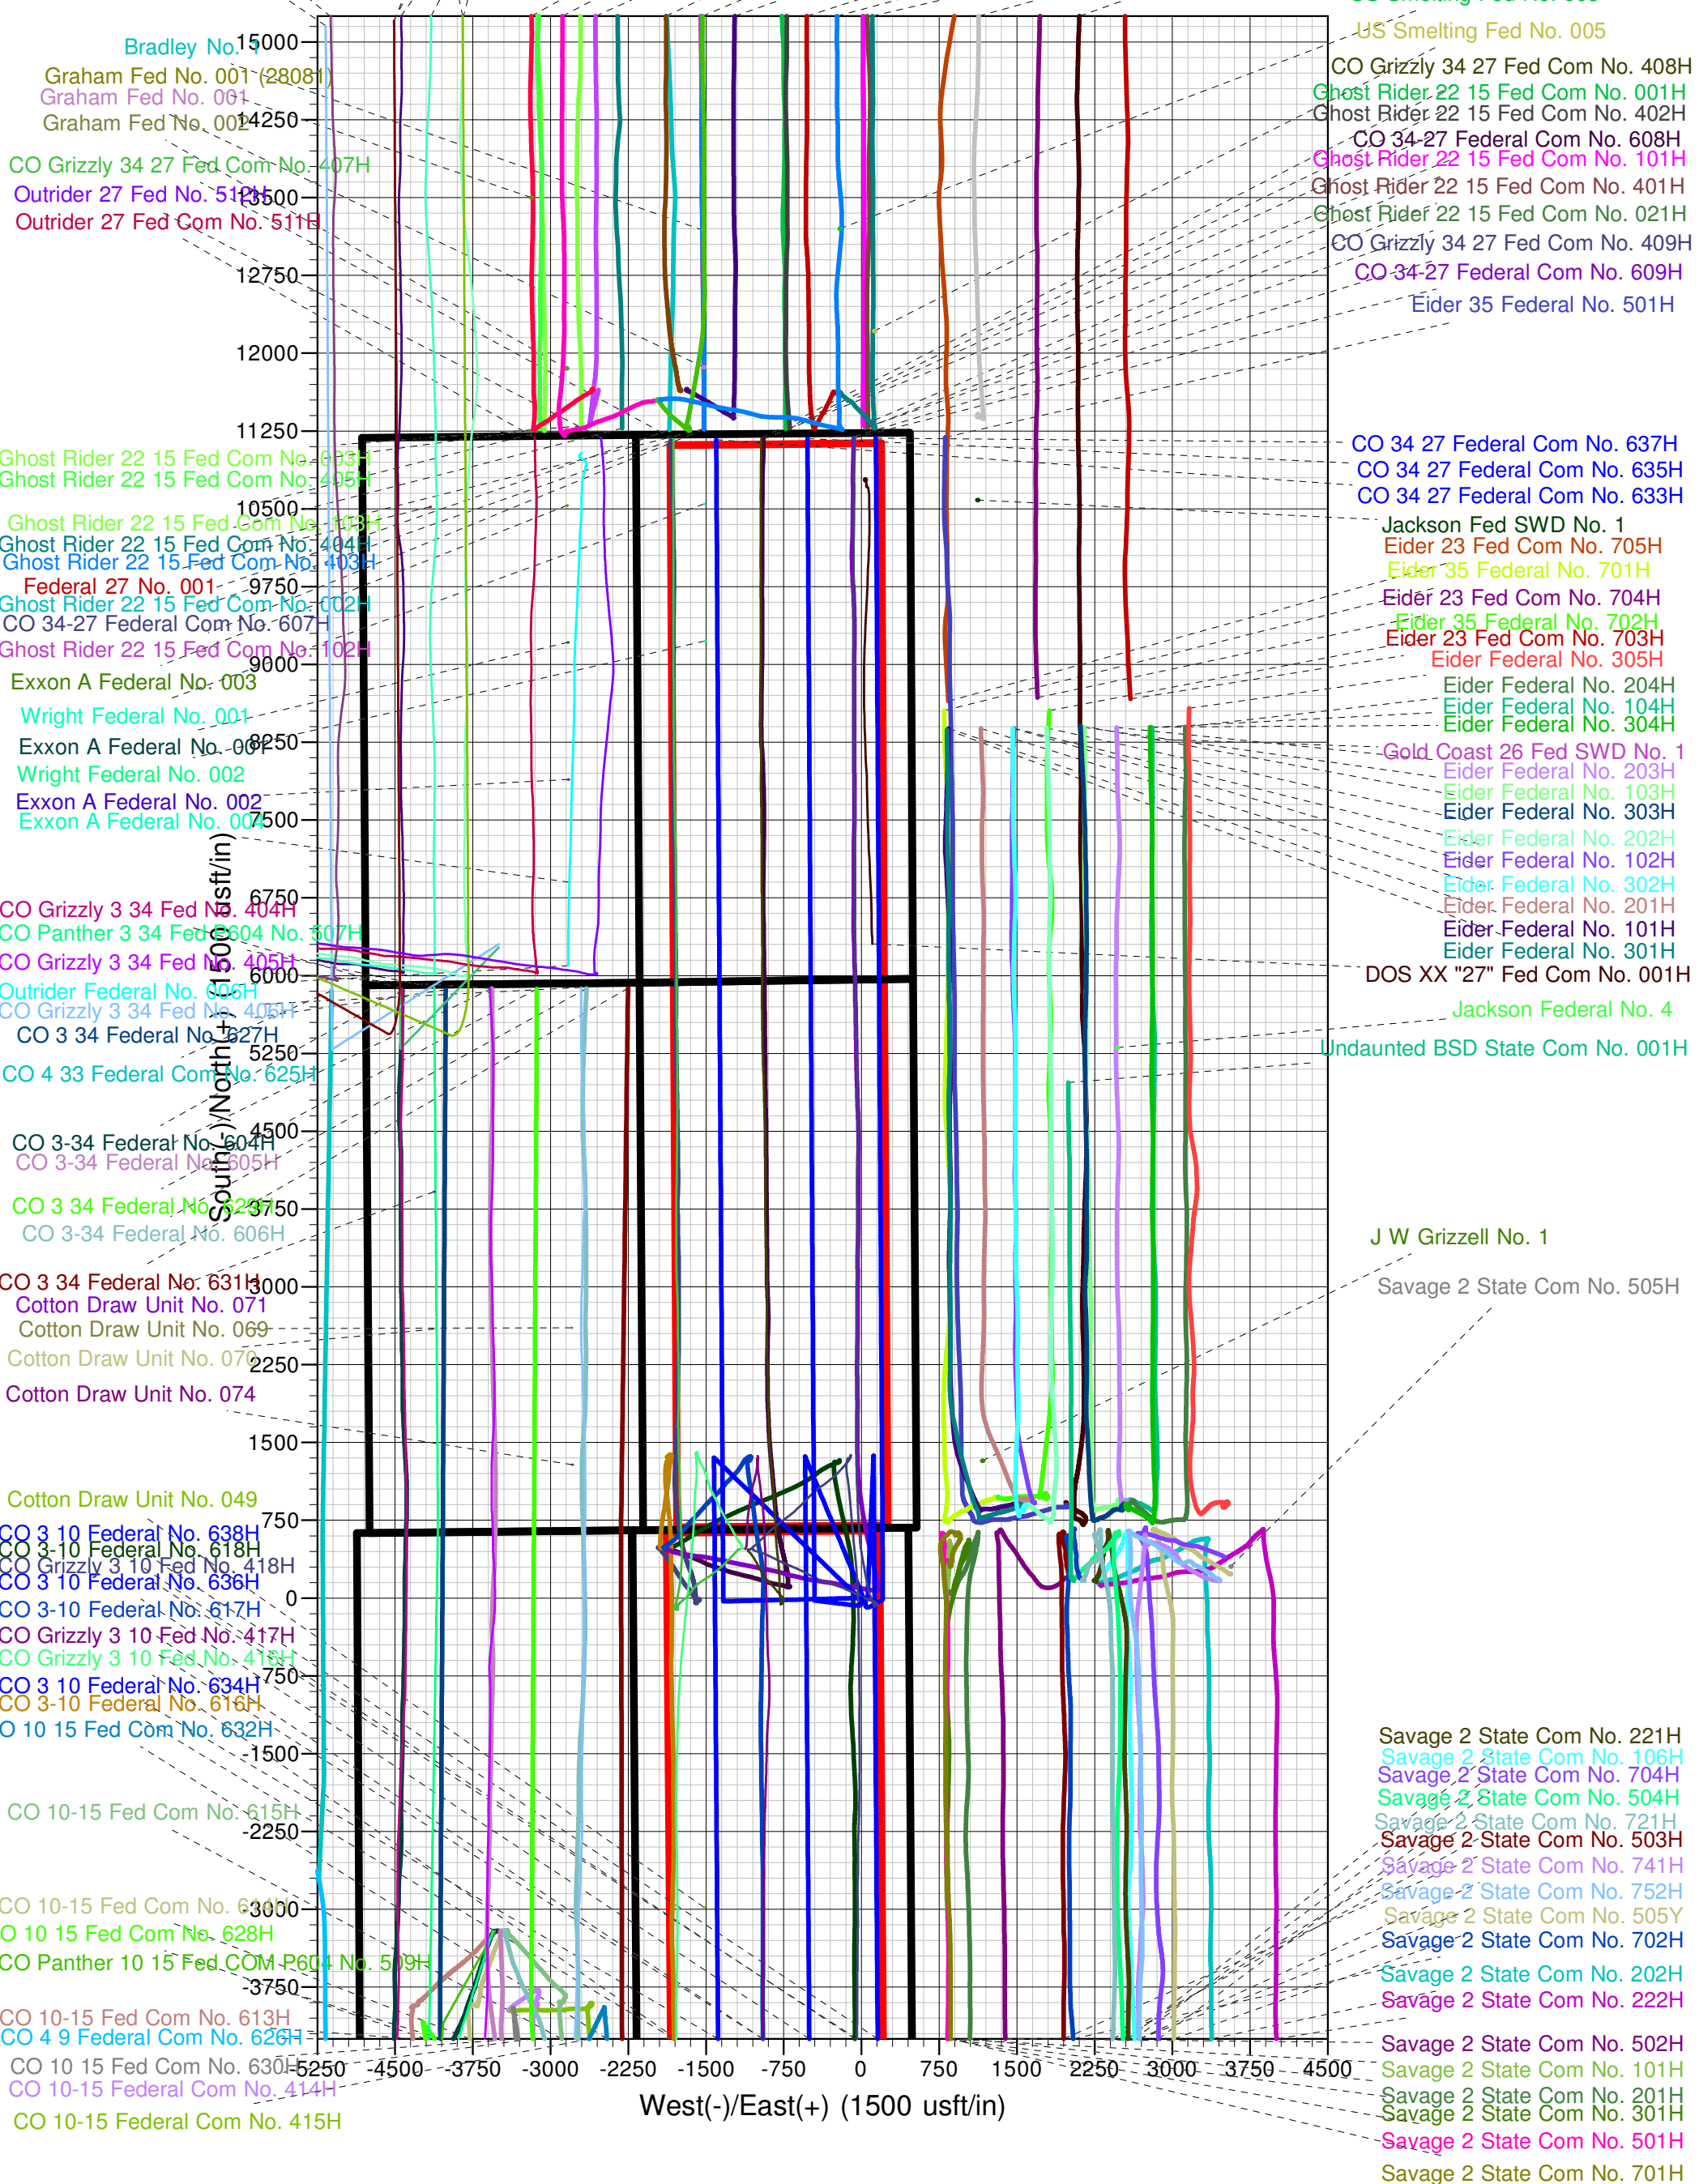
US Smelting Fed No. 005
CO Grizzly 34 27 Fed Com No. 408H
Ghost Rider 22 15 Fed Com No. 001H
Ghost Rider 22 15 Fed Com No. 402H
CO 34-27 Federal Com No. 608H
Ghost Rider 22 15 Fed Com No. 101H
Ghost Rider 22 15 Fed Com No. 401H
Ghost Rider 22 15 Fed Com No. 021H
CO Grizzly 34 27 Fed Com No. 409H
CO 34-27 Federal Com No. 609H
Eider 35 Federal No. 501H

Bradley No. 1
Graham Fed No. 001 (28081)
Graham Fed No. 001
Graham Fed No. 002
CO Grizzly 34 27 Fed Com No. 407H
Outrider 27 Fed No. 512H
Outrider 27 Fed Com No. 511H

15000
14250
13500
12750
12000
11250
10500
9750
9000
8250
7500
6750
6000
5250
4500
3750
3000
2250
1500
750
0
-750
-1500
-2250
-3000
-3750

Ghost Rider 22 15 Fed Com No. 003H
Ghost Rider 22 15 Fed Com No. 405H
Ghost Rider 22 15 Fed Com No. 103H
Ghost Rider 22 15 Fed Com No. 404H
Ghost Rider 22 15 Fed Com No. 403H
Federal 27 No. 001
Ghost Rider 22 15 Fed Com No. 002H
CO 34-27 Federal Com No. 607H
Ghost Rider 22 15 Fed Com No. 102H
Exxon A Federal No. 003
Wright Federal No. 001
Exxon A Federal No. 001
Wright Federal No. 002
Exxon A Federal No. 002
Exxon A Federal No. 004
CO Grizzly 3 34 Fed No. 404H
CO Panther 3 34 Fed P604 No. 507H
CO Grizzly 3 34 Fed No. 405H
Outrider Federal No. 006H
CO Grizzly 3 34 Fed No. 406H
CO 3 34 Federal No. 627H
CO 4 33 Federal Com No. 625H
CO 3-34 Federal No. 604H
CO 3-34 Federal No. 605H
CO 3 34 Federal No. 629H
CO 3-34 Federal No. 606H
CO 3 34 Federal No. 631H
Cotton Draw Unit No. 071
Cotton Draw Unit No. 069
Cotton Draw Unit No. 070
Cotton Draw Unit No. 074
Cotton Draw Unit No. 049
CO 3 10 Federal No. 638H
CO 3-10 Federal No. 618H
CO Grizzly 3 10 Fed No. 418H
CO 3 10 Federal No. 636H
CO 3-10 Federal No. 617H
CO Grizzly 3 10 Fed No. 417H
CO Grizzly 3 10 Fed No. 416H
CO 3 10 Federal No. 634H
CO 3-10 Federal No. 616H
O 10 15 Fed Com No. 632H
CO 10-15 Fed Com No. 615H
CO 10-15 Fed Com No. 614H
O 10 15 Fed Com No. 628H
CO Panther 10 15 Fed COM P604 No. 509H
CO 10-15 Fed Com No. 613H
CO 4 9 Federal Com No. 626H
CO 10 15 Fed Com No. 630H
CO 10-15 Federal Com No. 414H
CO 10-15 Federal Com No. 415H

South(-)/North(+) (1500 usft/in)

CO 34 27 Federal Com No. 637H
CO 34 27 Federal Com No. 635H
CO 34 27 Federal Com No. 633H
Jackson Fed SWD No. 1
Eider 23 Fed Com No. 705H
Eider 35 Federal No. 701H
Eider 23 Fed Com No. 704H
Eider 35 Federal No. 702H
Eider 23 Fed Com No. 703H
Eider Federal No. 305H
Eider Federal No. 204H
Eider Federal No. 104H
Eider Federal No. 304H
Gold Coast 26 Fed SWD No. 1
Eider Federal No. 203H
Eider Federal No. 103H
Eider Federal No. 303H
Eider Federal No. 202H
Eider Federal No. 102H
Eider Federal No. 302H
Eider Federal No. 201H
Eider Federal No. 101H
Eider Federal No. 301H
DOS XX "27" Fed Com No. 001H
Jackson Federal No. 4
Undaunted BSD State Com No. 001H
J W Grizzell No. 1
Savage 2 State Com No. 505H
Savage 2 State Com No. 221H
Savage 2 State Com No. 106H
Savage 2 State Com No. 704H
Savage 2 State Com No. 504H
Savage 2 State Com No. 721H
Savage 2 State Com No. 503H
Savage 2 State Com No. 741H
Savage 2 State Com No. 752H
Savage 2 State Com No. 505Y
Savage 2 State Com No. 702H
Savage 2 State Com No. 202H
Savage 2 State Com No. 222H
Savage 2 State Com No. 502H
Savage 2 State Com No. 101H
Savage 2 State Com No. 201H
Savage 2 State Com No. 301H
Savage 2 State Com No. 501H
Savage 2 State Com No. 701H

-5250 -4500 -3750 -3000 -2250 -1500 -750 0 750 1500 2250 3000 3750 4500
West(-)/East(+) (1500 usft/in)